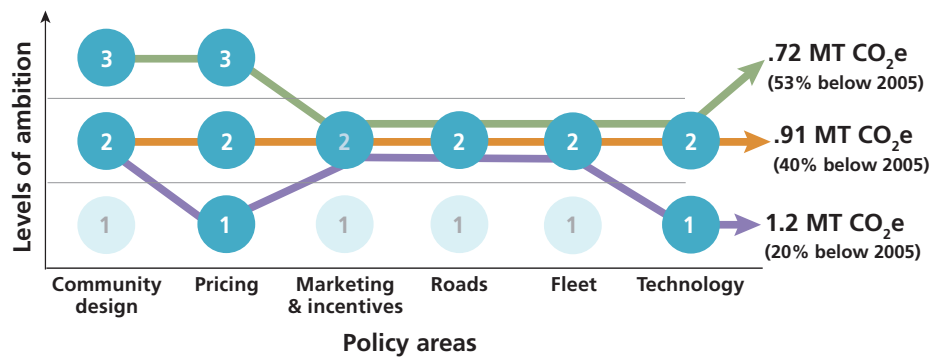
Levels of ambition

3 3
2 2 2 2 2 2
1 1 1 1 1 1

.72 MT $CO_2e$
(53% below 2005)

.91 MT $CO_2e$
(40% below 2005)

1.2 MT $CO_2e$
(20% below 2005)

Community design
Pricing
Marketing & incentives
Roads
Fleet
Technology

Policy areas